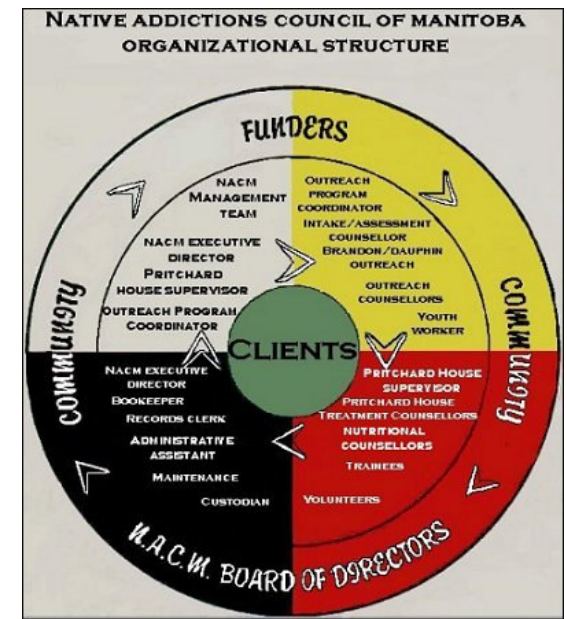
NATIVE ADDICTIONS COUNCIL OF MANITOBA ORGANIZATIONAL STRUCTURE

FUNDERS

NACM MANAGEMENT TEAM

NACM EXECUTIVE DIRECTOR

PRITCHARD HOUSE SUPERVISOR

OUTREACH PROGRAM COORDINATOR

OUTREACH PROGRAM COORDINATOR

INTAKE/ASSESSMENT COUNSELLOR

BRANDON/DAUPHIN OUTREACH

OUTREACH COUNSELLORS

YOUTH WORKER

COMMUNITY

COMMUNITY

CLIENTS

NACM EXECUTIVE DIRECTOR

BOOKEEPER

RECORDS CLERK

ADMINISTRATIVE ASSISTANT

MAINTENANCE

CUSTODIAN

PRITCHARD HOUSE SUPERVISOR

PRITCHARD HOUSE TREATMENT COUNSELLORS

NUTRITIONAL COUNSELLORS

TRAINEES

VOLUNTEERS

N.A.C.M. BOARD OF DIRECTORS